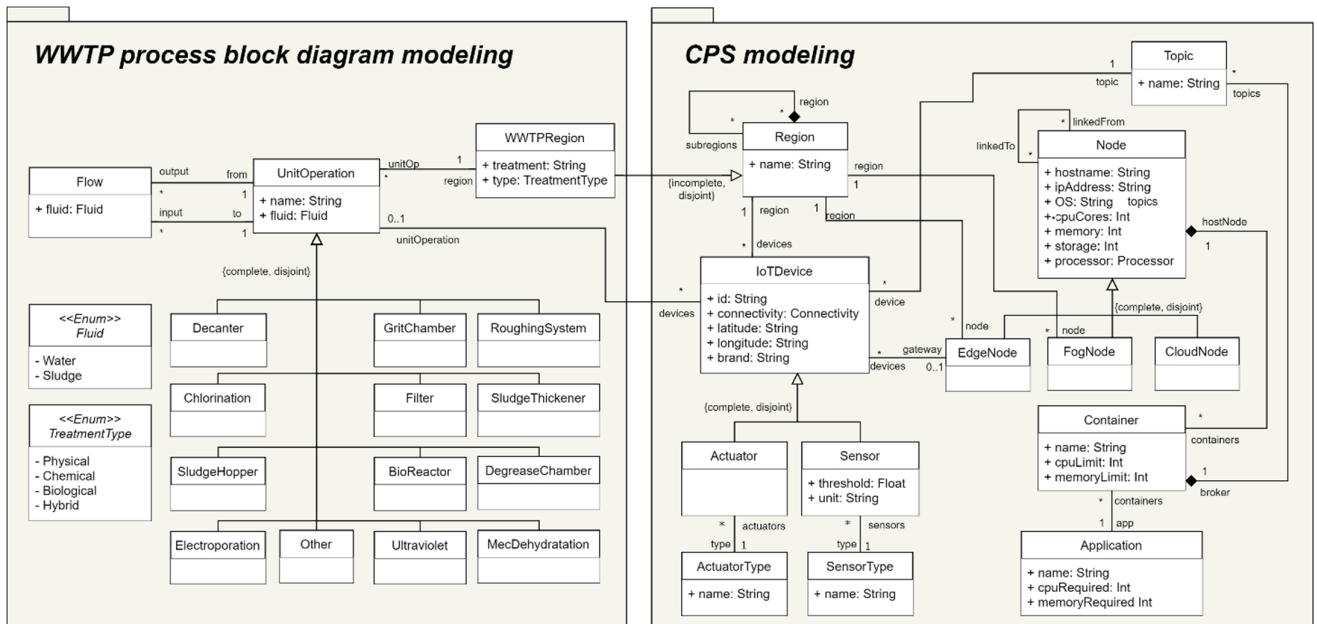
WWTP process block diagram modeling

Flow
+ fluid: Fluid

output
*
input
*
from
1
to
1

UnitOperation
+ name: String
+ fluid: Fluid

unitOp
*
1
region
0..1
unitOperation

WWTPRegion
+ treatment: String
+ type: TreatmentType

{complete, disjoint}

<<Enum>>
Fluid
- Water
- Sludge

<<Enum>>
TreatmentType
- Physical
- Chemical
- Biological
- Hybrid

Decanter
GritChamber
RoughingSystem
Chlorination
Filter
SludgeThickener
SludgeHopper
BioReactor
DegreaseChamber
Electroporation
Other
Ultraviolet
MecDehydratation

CPS modeling

region
*
subregions

Region
+ name: String

{incomplete, disjoint}
region
1
1
region
1
region
*
devices

Topic
+ name: String
1
topic
*
topics

Node
+ hostname: String
+ ipAddress: String
+ OS: String topics
+ cpuCores: Int
+ memory: Int
+ storage: Int
+ processor: Processor

linkedTo
*
*
linkedFrom
hostNode
1

IoTDevice
+ id: String
+ connectivity: Connectivity
+ latitude: String
+ longitude: String
+ brand: String

*
devices
*
device
*
devices
gateway
0..1

{complete, disjoint}
*
node
*
node

EdgeNode
FogNode
CloudNode

{complete, disjoint}

Actuator
Sensor
+ threshold: Float
+ unit: String

*
actuators
type
1
*
sensors
type
1

ActuatorType
+ name: String

SensorType
+ name: String

Container
+ name: String
+ cpuLimit: Int
+ memoryLimit: Int

*
containers
1
broker
*
containers
1
app

Application
+ name: String
+ cpuRequired: Int
+ memoryRequired Int